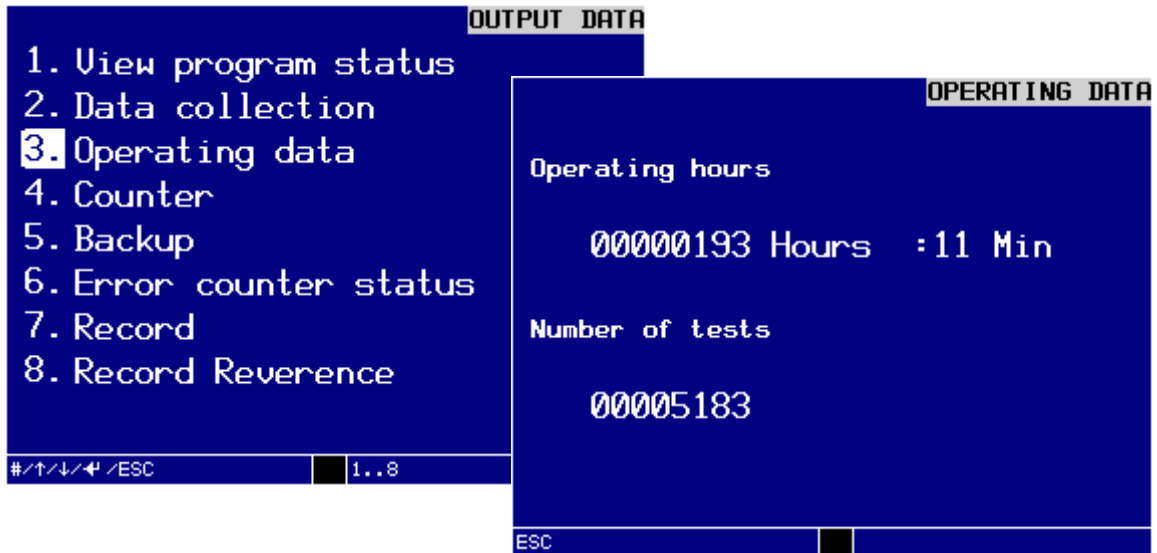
OUTPUT DATA

1. View program status
2. Data collection
3. Operating data
4. Counter
5. Backup
6. Error counter status
7. Record
8. Record Reverence

#/↑/↓/↵ /ESC 1..8

OPERATING DATA

Operating hours

00000193 Hours :11 Min

Number of tests

00005183

ESC